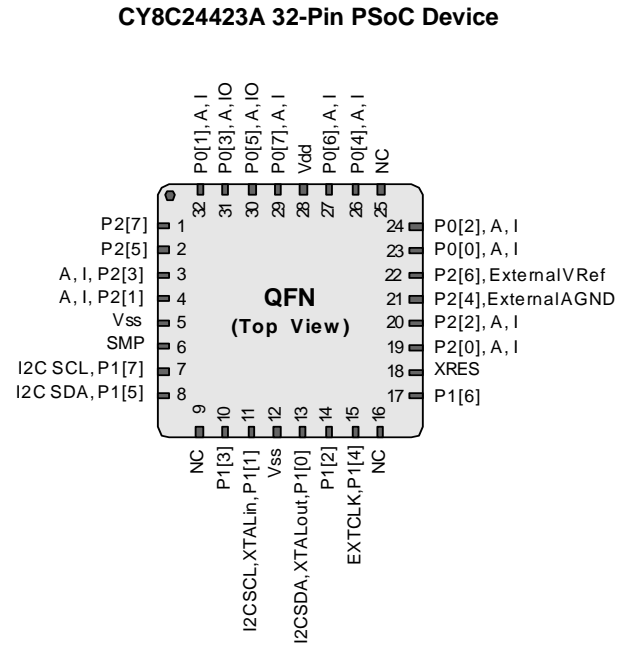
CY8C24423A 32-Pin PSoC Device

P0[1], A, I
P0[3], A, IO
P0[5], A, IO
P0[7], A, I
Vdd
P0[6], A, I
P0[4], A, I
NC

32 31 30 29 28 27 26 25

P2[7] 1
P2[5] 2
A, I, P2[3] 3
A, I, P2[1] 4
Vss 5
SMP 6
I2C SCL, P1[7] 7
I2C SDA, P1[5] 8

QFN
(Top View)

24 P0[2], A, I
23 P0[0], A, I
22 P2[6], External VRef
21 P2[4], External AGND
20 P2[2], A, I
19 P2[0], A, I
18 XRES
17 P1[6]

9 10 11 12 13 14 15 16

NC
P1[3]
I2CSCL, XTALin, P1[1]
Vss
I2CSDA, XTALout, P1[0]
P1[2]
EXTCLK, P1[4]
NC